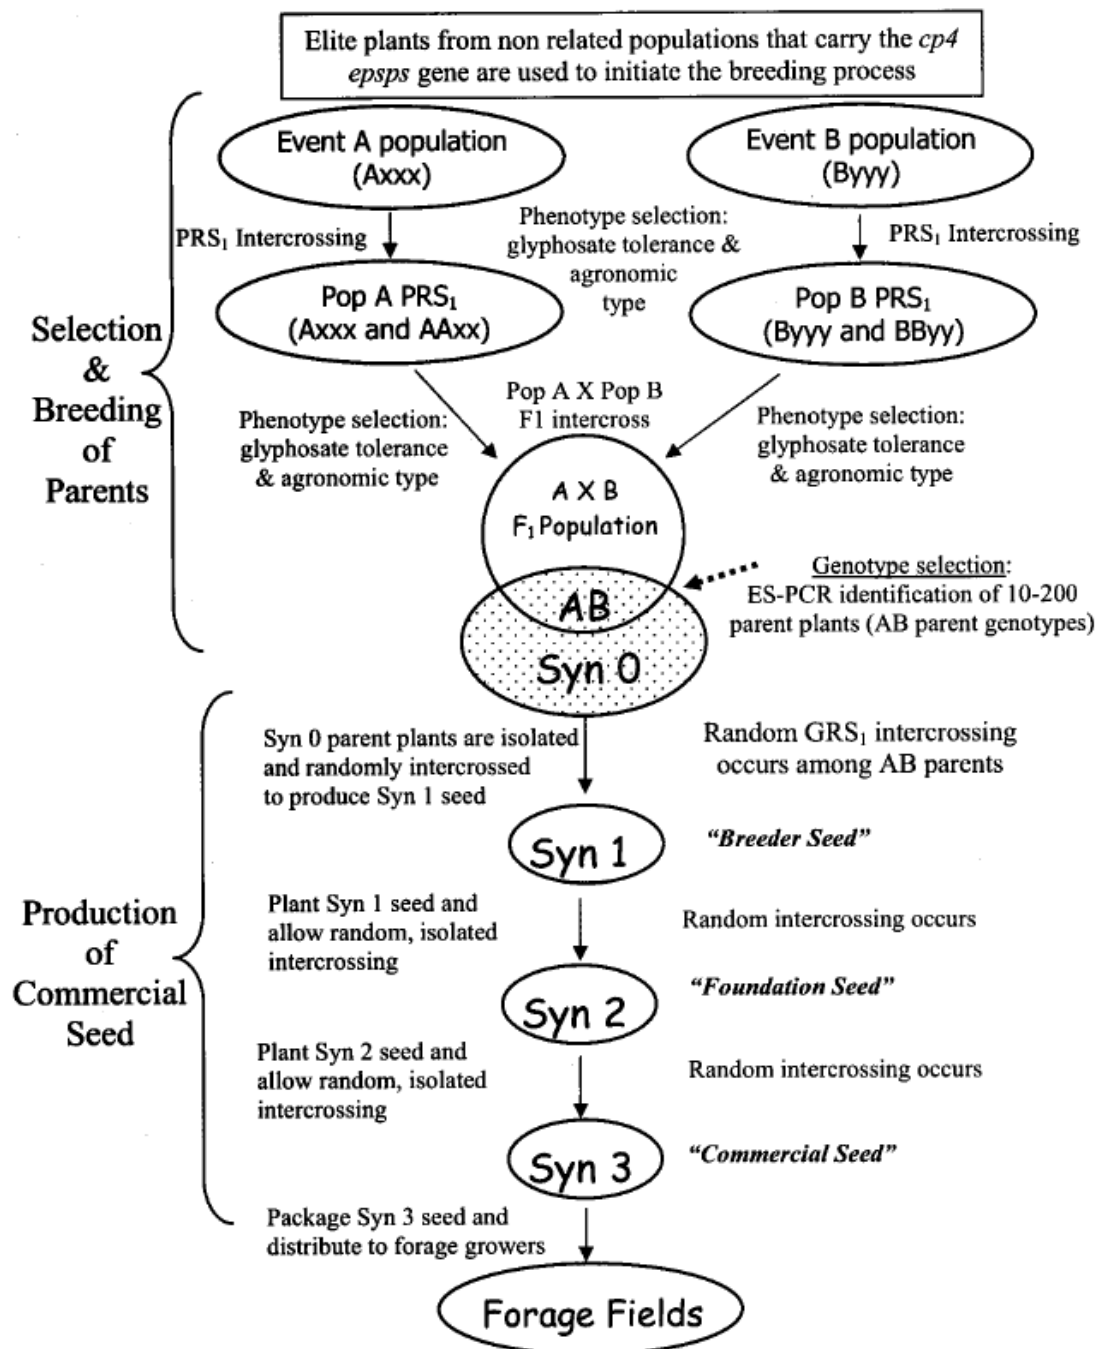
Elite plants from non related populations that carry the *cp4 epsps* gene are used to initiate the breeding process

Selection & Breeding of Parents

Event A population (Axxx)

Event B population (Byyy)

$PRS_1$ Intercrossing

Phenotype selection: glyphosate tolerance & agronomic type

$PRS_1$ Intercrossing

Pop A $PRS_1$ (Axxx and AAxx)

Pop B $PRS_1$ (Byyy and BByy)

Phenotype selection: glyphosate tolerance & agronomic type

Pop A X Pop B F1 intercross

Phenotype selection: glyphosate tolerance & agronomic type

A X B $F_1$ Population

Genotype selection: ES-PCR identification of 10-200 parent plants (AB parent genotypes)

AB

Syn 0

Production of Commercial Seed

Syn 0 parent plants are isolated and randomly intercrossed to produce Syn 1 seed

Random $GRS_1$ intercrossing occurs among AB parents

Syn 1

*"Breeder Seed"*

Plant Syn 1 seed and allow random, isolated intercrossing

Random intercrossing occurs

Syn 2

*"Foundation Seed"*

Plant Syn 2 seed and allow random, isolated intercrossing

Random intercrossing occurs

Syn 3

*"Commercial Seed"*

Package Syn 3 seed and distribute to forage growers

Forage Fields